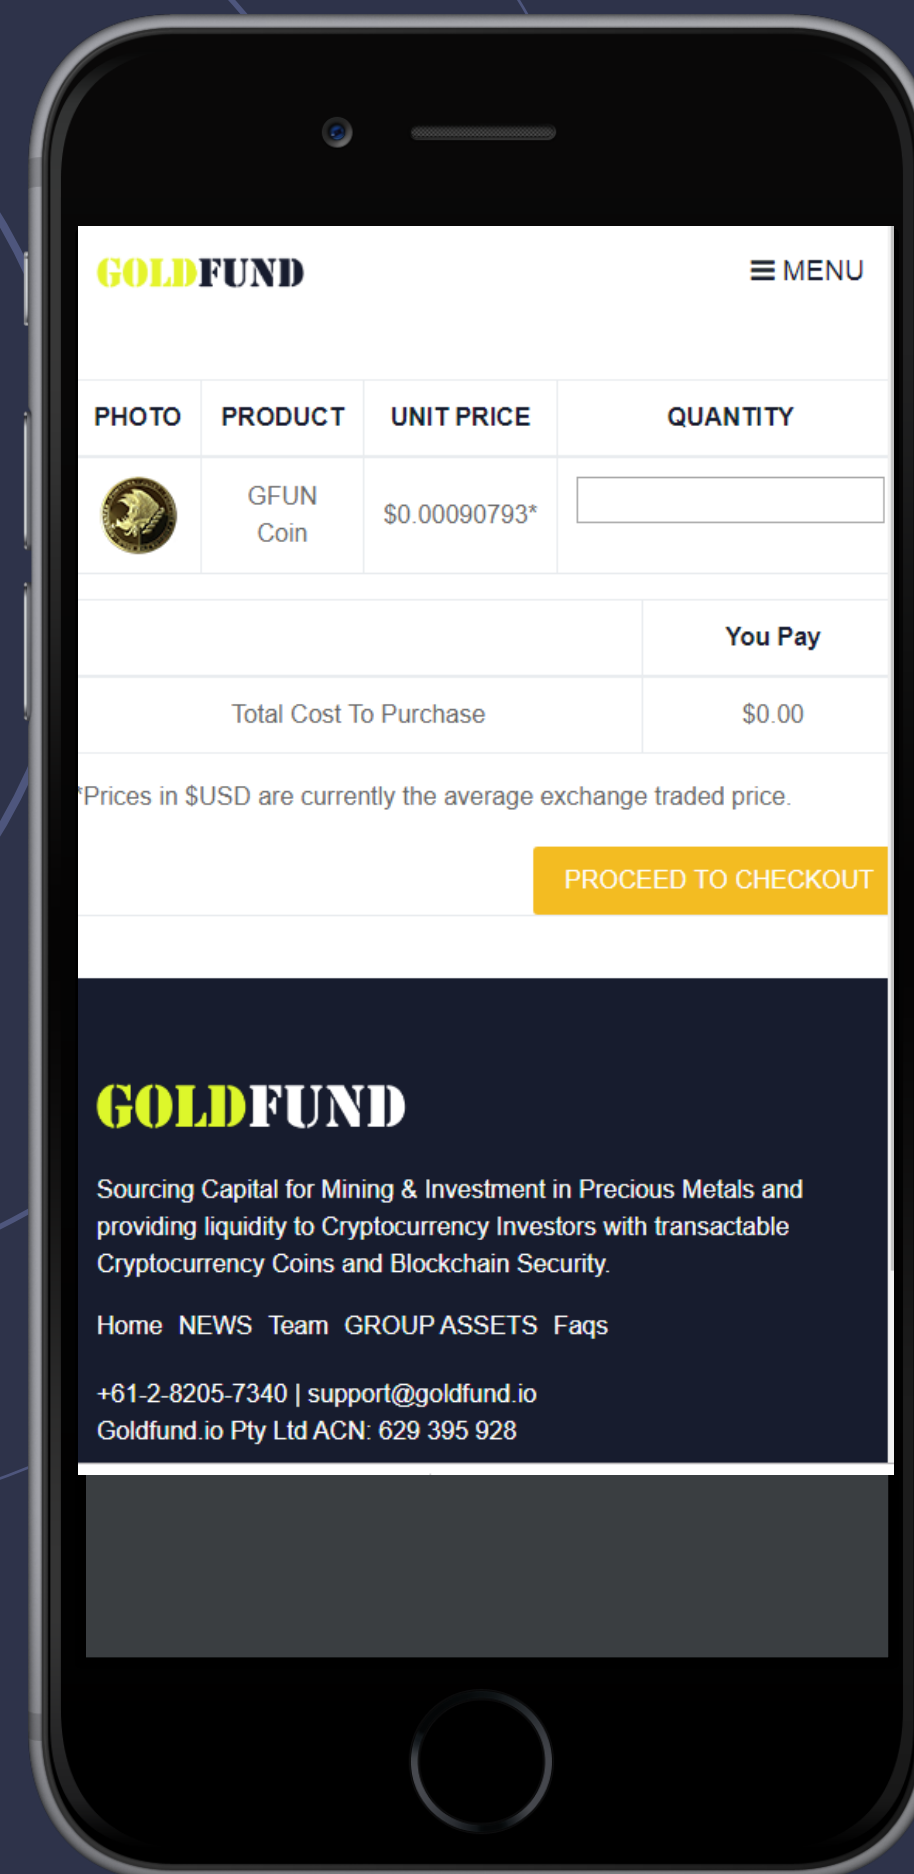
GOLDFUND

≡ MENU

| PHOTO | PRODUCT | UNIT PRICE | QUANTITY |
|---|---|---|---|
| | GFUN Coin | $0.00090793* | |

| | You Pay |
|---|---|
| Total Cost To Purchase | $0.00 |

*Prices in $USD are currently the average exchange traded price.

PROCEED TO CHECKOUT

GOLDFUND

Sourcing Capital for Mining & Investment in Precious Metals and providing liquidity to Cryptocurrency Investors with transactable Cryptocurrency Coins and Blockchain Security.

Home NEWS Team GROUP ASSETS Faqs

+61-2-8205-7340 | support@goldfund.io
Goldfund.io Pty Ltd ACN: 629 395 928